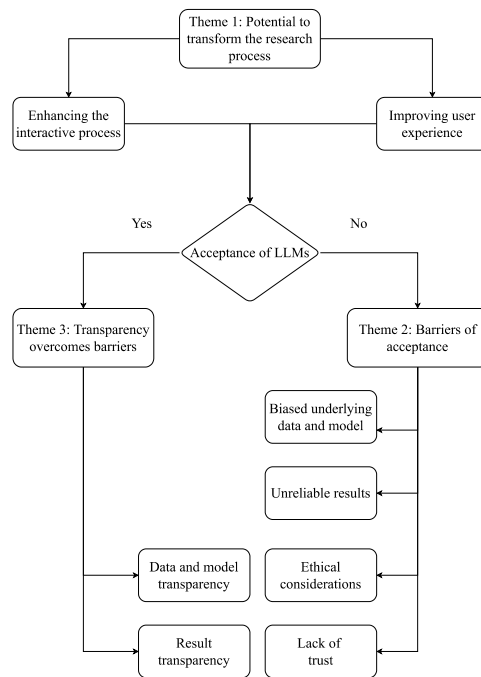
Theme 1: Potential to transform the research process

Enhancing the interactive process

Improving user experience

Yes

No

Acceptance of LLMs

Theme 3: Transparency overcomes barriers

Theme 2: Barriers of acceptance

Biased underlying data and model

Unreliable results

Data and model transparency

Ethical considerations

Result transparency

Lack of trust